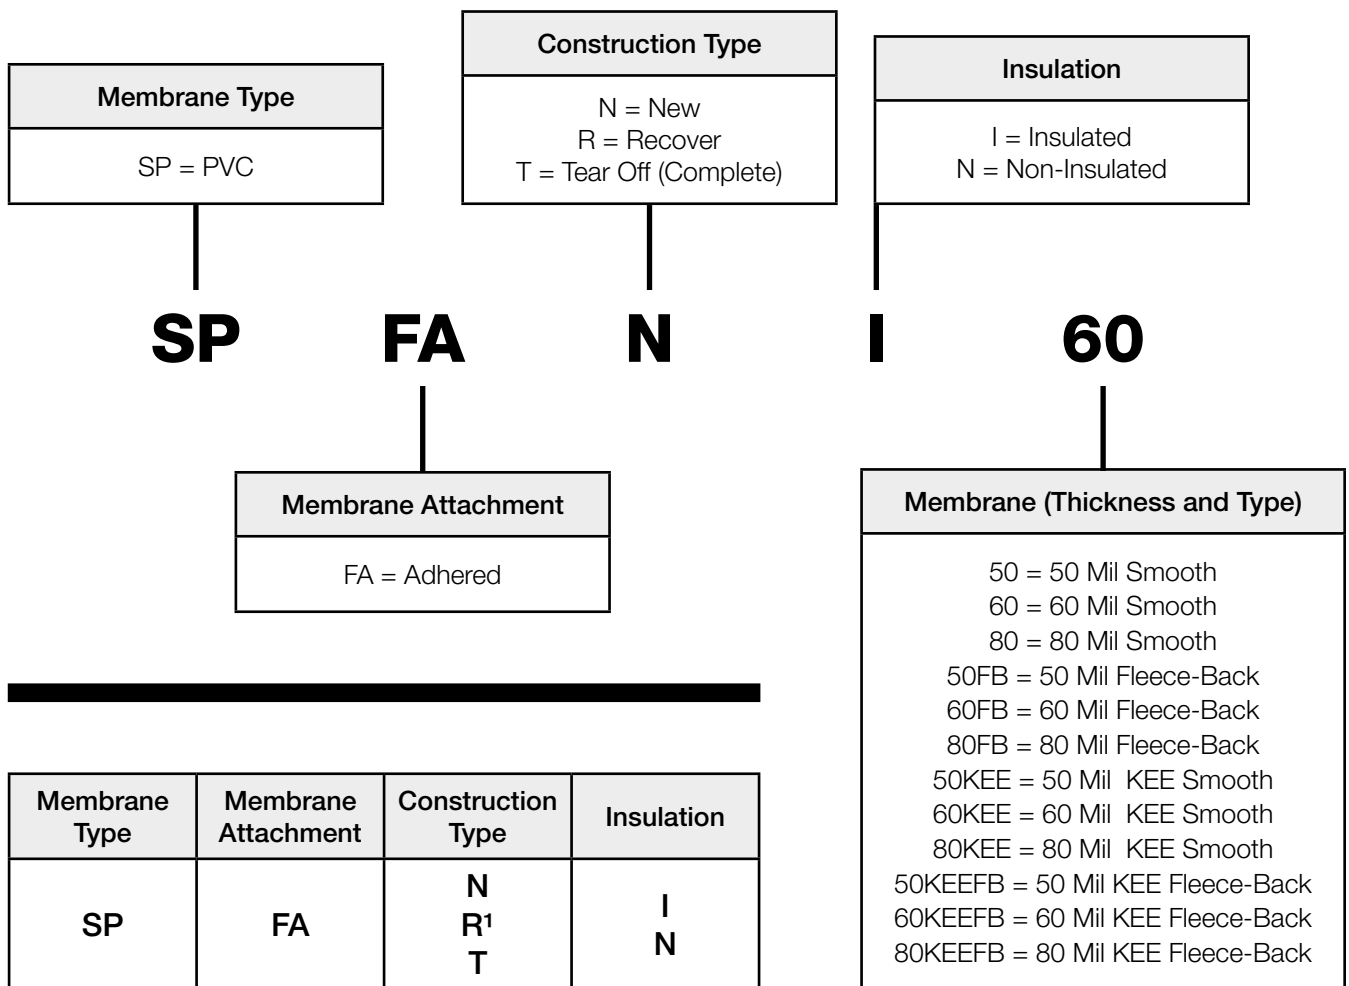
Membrane Type

SP = PVC

Construction Type

N = New
R = Recover
T = Tear Off (Complete)

Insulation

I = Insulated
N = Non-Insulated

SP FA N I 60

Membrane Attachment

FA = Adhered

Membrane (Thickness and Type)

50 = 50 Mil Smooth
60 = 60 Mil Smooth
80 = 80 Mil Smooth
50FB = 50 Mil Fleece-Back
60FB = 60 Mil Fleece-Back
80FB = 80 Mil Fleece-Back
50KEE = 50 Mil KEE Smooth
60KEE = 60 Mil KEE Smooth
80KEE = 80 Mil KEE Smooth
50KEEFB = 50 Mil KEE Fleece-Back
60KEEFB = 60 Mil KEE Fleece-Back
80KEEFB = 80 Mil KEE Fleece-Back

| Membrane Type | Membrane Attachment | Construction Type | Insulation |
|---|---|---|---|
| SP | FA | N R$^1$ T | I N |